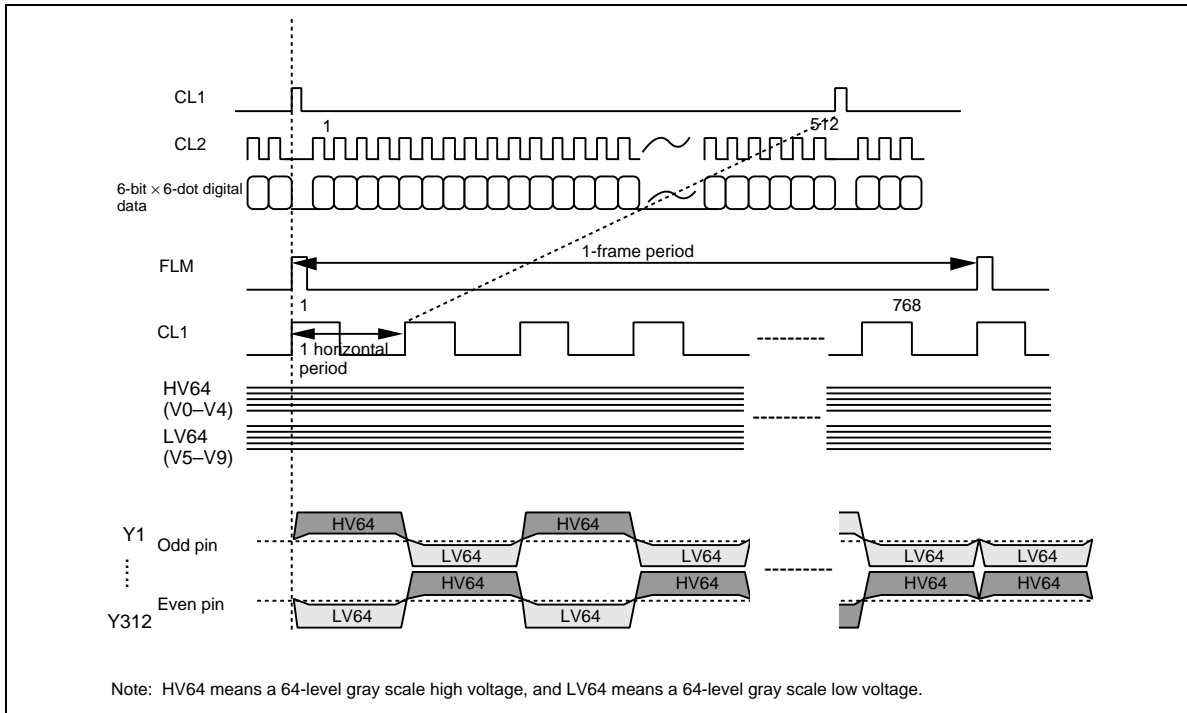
CL1

1

512

CL2

6-bit × 6-dot digital data

FLM

1-frame period

1

768

CL1

1 horizontal period

HV64 (V0–V4)

LV64 (V5–V9)

Y1

Odd pin

HV64

LV64

HV64

LV64

LV64

LV64

⋮

HV64

HV64

HV64

HV64

Y312

Even pin

LV64

LV64

Note: HV64 means a 64-level gray scale high voltage, and LV64 means a 64-level gray scale low voltage.